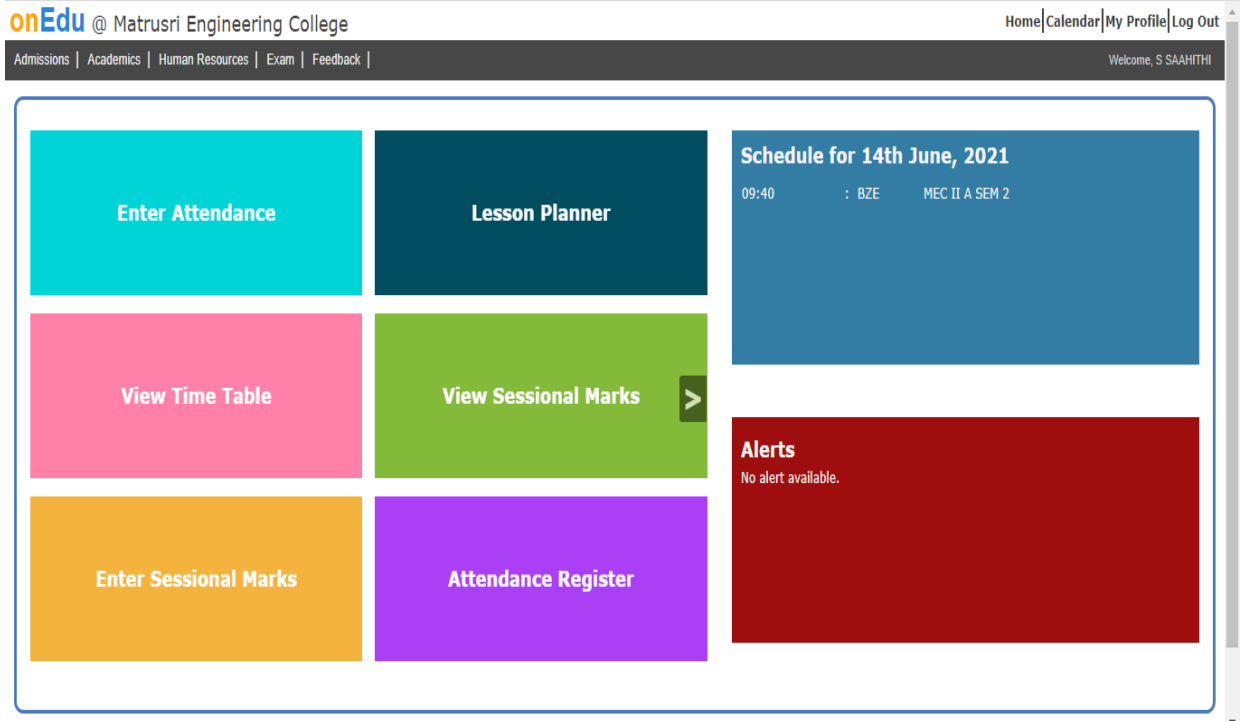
onEdu @ Matrusri Engineering College

Home | Calendar | My Profile | Log Out

Admissions | Academics | Human Resources | Exam | Feedback |

Welcome, S SAAHITHI

Enter Attendance

Lesson Planner

View Time Table

View Sessional Marks

>

Enter Sessional Marks

Attendance Register

Schedule for 14th June, 2021

09:40 : BZE MEC II A SEM 2

Alerts

No alert available.